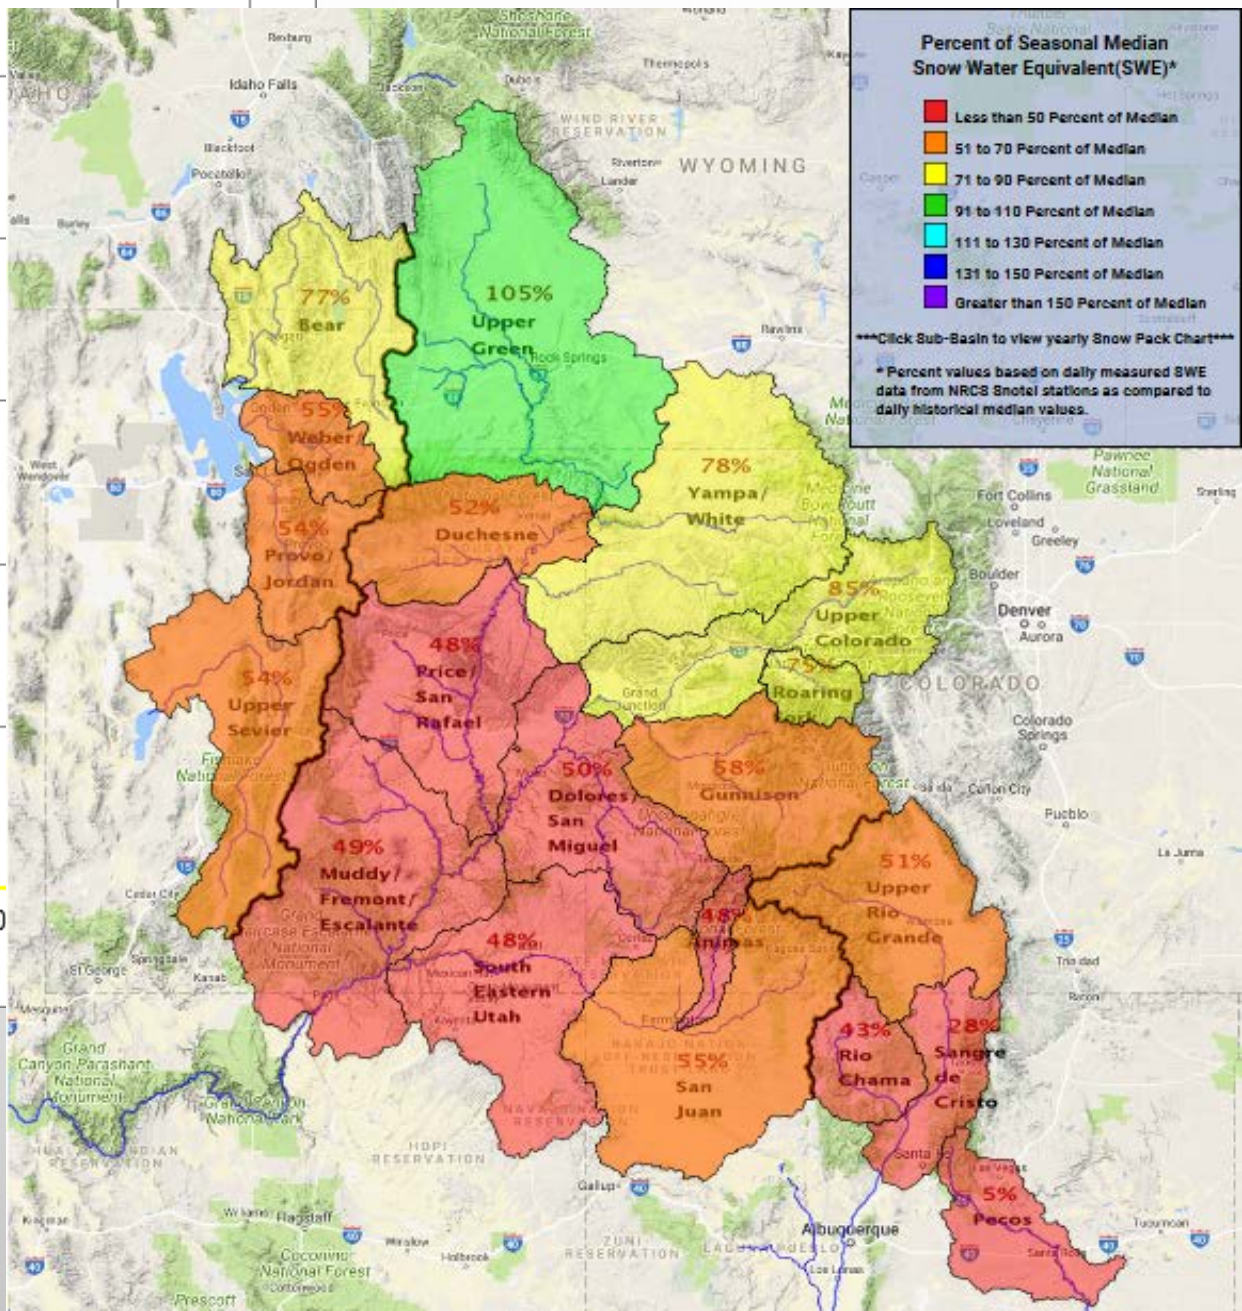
Percent of Seasonal Median
Snow Water Equivalent(SWE)*

Less than 50 Percent of Median
51 to 70 Percent of Median
71 to 90 Percent of Median
91 to 110 Percent of Median
111 to 130 Percent of Median
131 to 150 Percent of Median
Greater than 150 Percent of Median

***Click Sub-Basin to view yearly Snow Pack Chart***

* Percent values based on daily measured SWE data from NRCS Snotel stations as compared to daily historical median values.

Shoshone National Forest
Rexburg
Idaho Falls
IDAHO
Jackson
Dubois
Thermopolis
WIND RIVER RESERVATION
Riverton
Lander
WYOMING
Blackfoot
Pocatello
Burley
Casper
Rawlins
Rock Springs

77%
Bear

105%
Upper
Green

55%
Weber/
Ogden

54%
Provo/
Jordan

52%
Duchesne

78%
Yampa/
White

85%
Upper
Colorado

75%
Roaring
Fork

54%
Upper
Sevier

48%
Price/
San
Rafael

50%
Dolores/
San
Miguel

58%
Gunnison

49%
Muddy/
Fremont/
Escalante

48%
South
Eastern
Utah

48%
Animas

51%
Upper
Rio
Grande

55%
San
Juan

43%
Rio
Chama

28%
Sangre
de
Cristo

5%
Pecos

West Wendover
Pawnee National Grassland
Fort Collins
Loveland
Greeley
Sterling
Boulder
Denver
Aurora
COLORADO
Colorado Springs
Cañon City
Pueblo
La Junta
Trinidad
Raton
Grand Junction
Fishlake National Forest
Cedar City
St George
Kanab
Mesquite
Grand Canyon-Parashant National Monument
Grand Canyon National Park
HUALAPAI INDIAN RESERVATION
HOPI RESERVATION
NAVAJO NATION RESERVATION
Farmington
Gallup
ZUNI RESERVATION
Albuquerque
Los Lunas
Santa Fe
Las Vegas
Santa Rosa
Tucumcari
Kingman
Williams
Flagstaff
Winslow
Holbrook
Coconino National Forest
Prescott